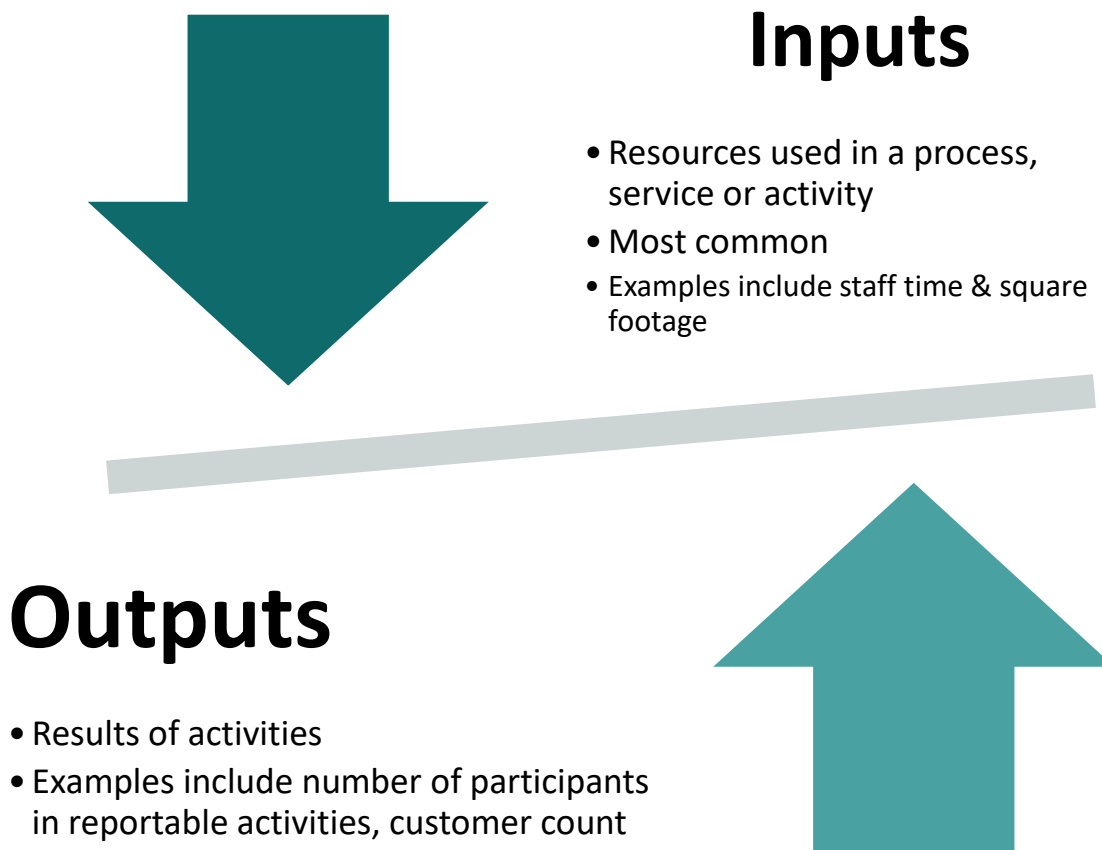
Inputs

• Resources used in a process, service or activity
• Most common
• Examples include staff time & square footage

Outputs

• Results of activities
• Examples include number of participants in reportable activities, customer count